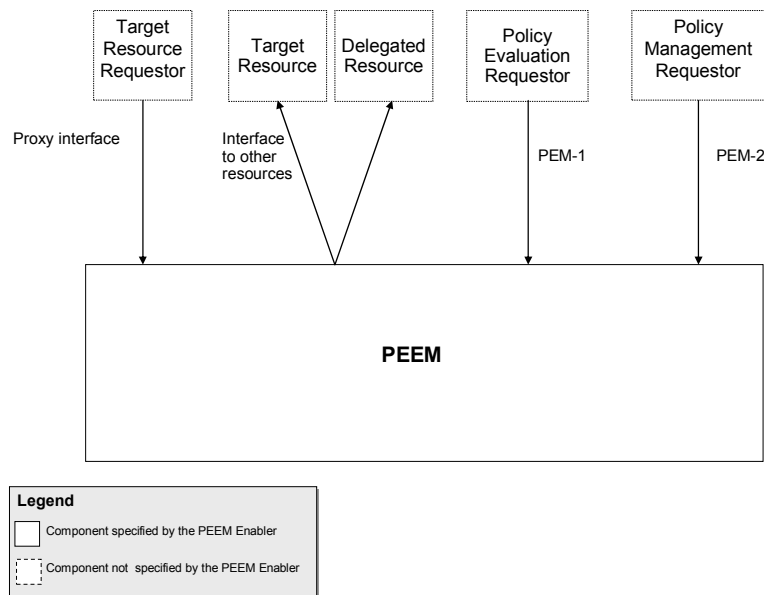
Target Resource Requestor

Target Resource

Delegated Resource

Policy Evaluation Requestor

Policy Management Requestor

Proxy interface

Interface to other resources

PEM-1

PEM-2

PEEM

Legend

Component specified by the PEEM Enabler

Component not specified by the PEEM Enabler